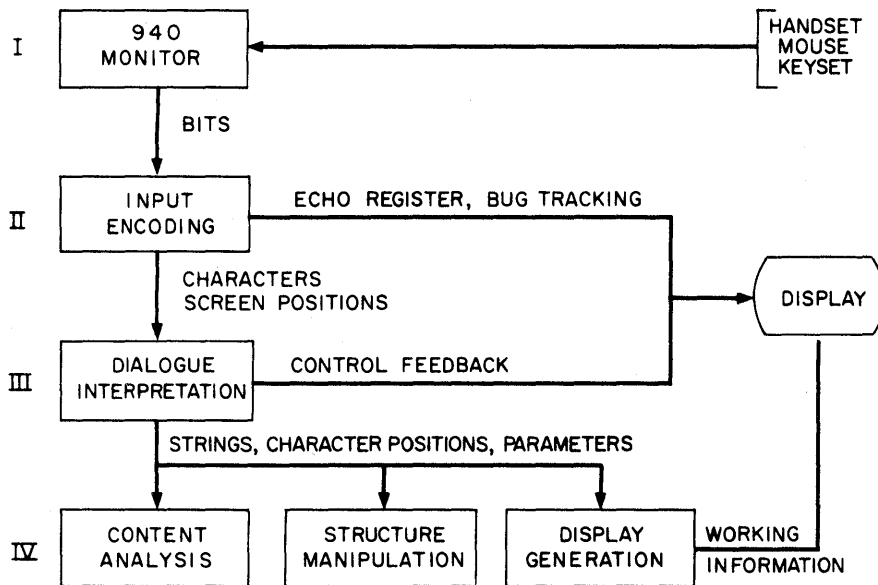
I

940 MONITOR

HANDSET
MOUSE
KEYSET

BITS

II

INPUT ENCODING

ECHO REGISTER, BUG TRACKING

CHARACTERS
SCREEN POSITIONS

DISPLAY

III

DIALOGUE INTERPRETATION

CONTROL FEEDBACK

STRINGS, CHARACTER POSITIONS, PARAMETERS

IV

CONTENT ANALYSIS

STRUCTURE MANIPULATION

DISPLAY GENERATION

WORKING INFORMATION